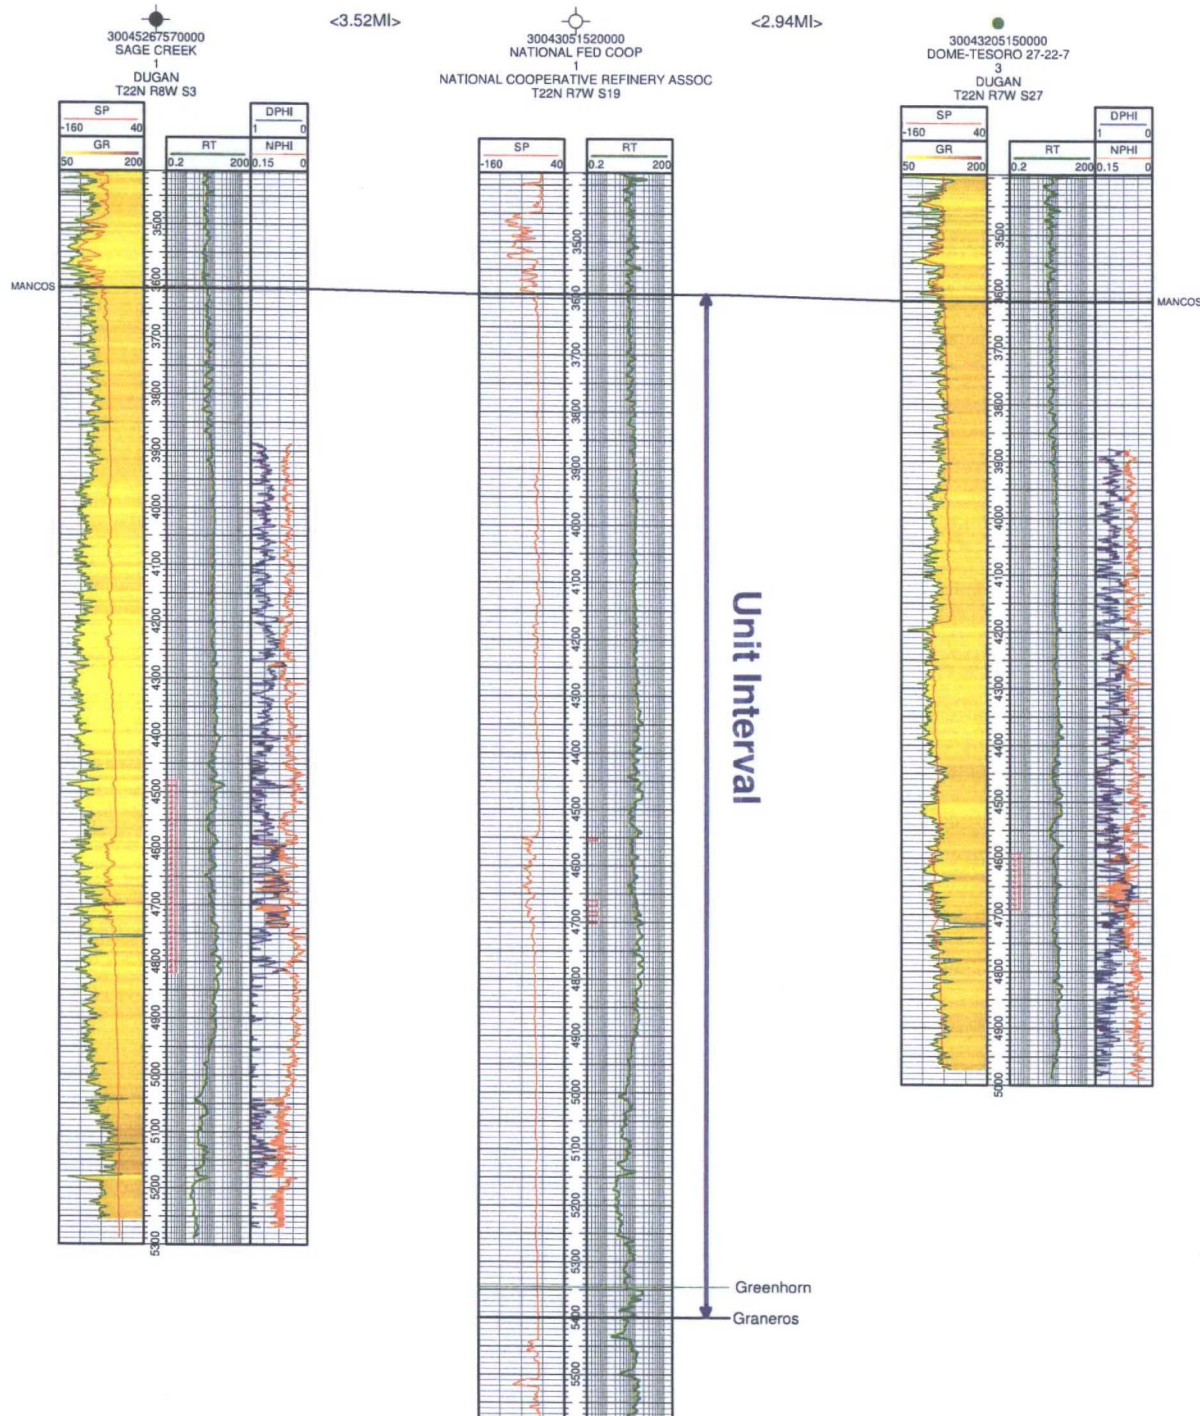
30045267570000
SAGE CREEK
1
DUGAN
T22N R8W S3

<3.52MI>

30043051520000
NATIONAL FED COOP
1
NATIONAL COOPERATIVE REFINERY ASSOC
T22N R7W S19

<2.94MI>

30043205150000
DOME-TESORO 27-22-7
3
DUGAN
T22N R7W S27

SP
-160 40
GR
50 200
RT
0.2 200
DPHI
1 0
NPHI
0.15 0

MANCOS

3500
3600
3700
3800
3900
4000
4100
4200
4300
4400
4500
4600
4700
4800
4900
5000
5100
5200
5300

SP
-160 40
RT
0.2 200

3500
3600
3700
3800
3900
4000
4100
4200
4300
4400
4500
4600
4700
4800
4900
5000
5100
5200
5300
5400
5500

Unit Interval

Greenhorn
Graneros

SP
-160 40
GR
50 200
RT
0.2 200
DPHI
1 0
NPHI
0.15 0

3500
3600
3700
3800
3900
4000
4100
4200
4300
4400
4500
4600
4700
4800
4900
5000

MANCOS